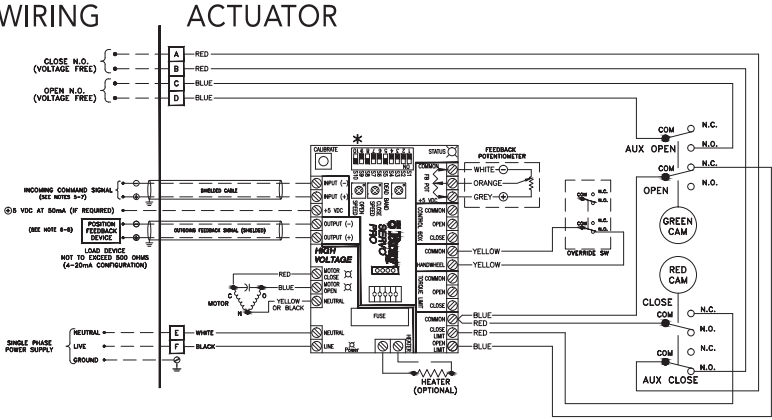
WIRING ACTUATOR

CLOSE N.O. (VOLTAGE FREE)
A RED
B RED

OPEN N.O. (VOLTAGE FREE)
C BLUE
D BLUE

*

CALIBRATE
STATUS
FEEDBACK POTENTIOMETER
COMMON
FB POT
+5 VDC
WHITE
ORANGE
GREY

INCOMING COMMAND SIGNAL (SEE NOTES 5-7)
SHIELDED CABLE
INPUT (-)
INPUT (+)
+5 VDC
+5 VDC AT 50mA (IF REQUIRED)
DEAD BAND
CLOSE SPEED
OPEN SPEED

(SEE NOTE 8-9)
POSITION FEEDBACK DEVICE
OUTGOING FEEDBACK SIGNAL (SHIELDED)
OUTPUT (-)
OUTPUT (+)
LOAD DEVICE NOT TO EXCEED 500 OHMS (4-20mA CONFIGURATION)

SERVO PRO
HIGH VOLTAGE

COMMON
OPEN
CLOSE
CONTROL SW
YELLOW
COMMON
HANDWHEEL
YELLOW
OVERRIDE SW
N.O.
N.C.

MOTOR
RED
BLUE
YELLOW OR BLACK
MOTOR CLOSE
MOTOR OPEN
NEUTRAL

COMMON
OPEN
CLOSE
TORQUE LIMIT

FUSE
COMMON
CLOSE LIMIT
OPEN LIMIT
BLUE
RED
RED
BLUE

SINGLE PHASE POWER SUPPLY
NEUTRAL
LIVE
GROUND
E WHITE
F BLACK
NEUTRAL
LINE
Power
HEATER
HEATER (OPTIONAL)

COM N.C.
N.O.
AUX OPEN
COM N.C.
N.O.
OPEN
GREEN CAM
RED CAM
CLOSE
COM N.C.
N.O.
COM N.C.
N.O.
AUX CLOSE